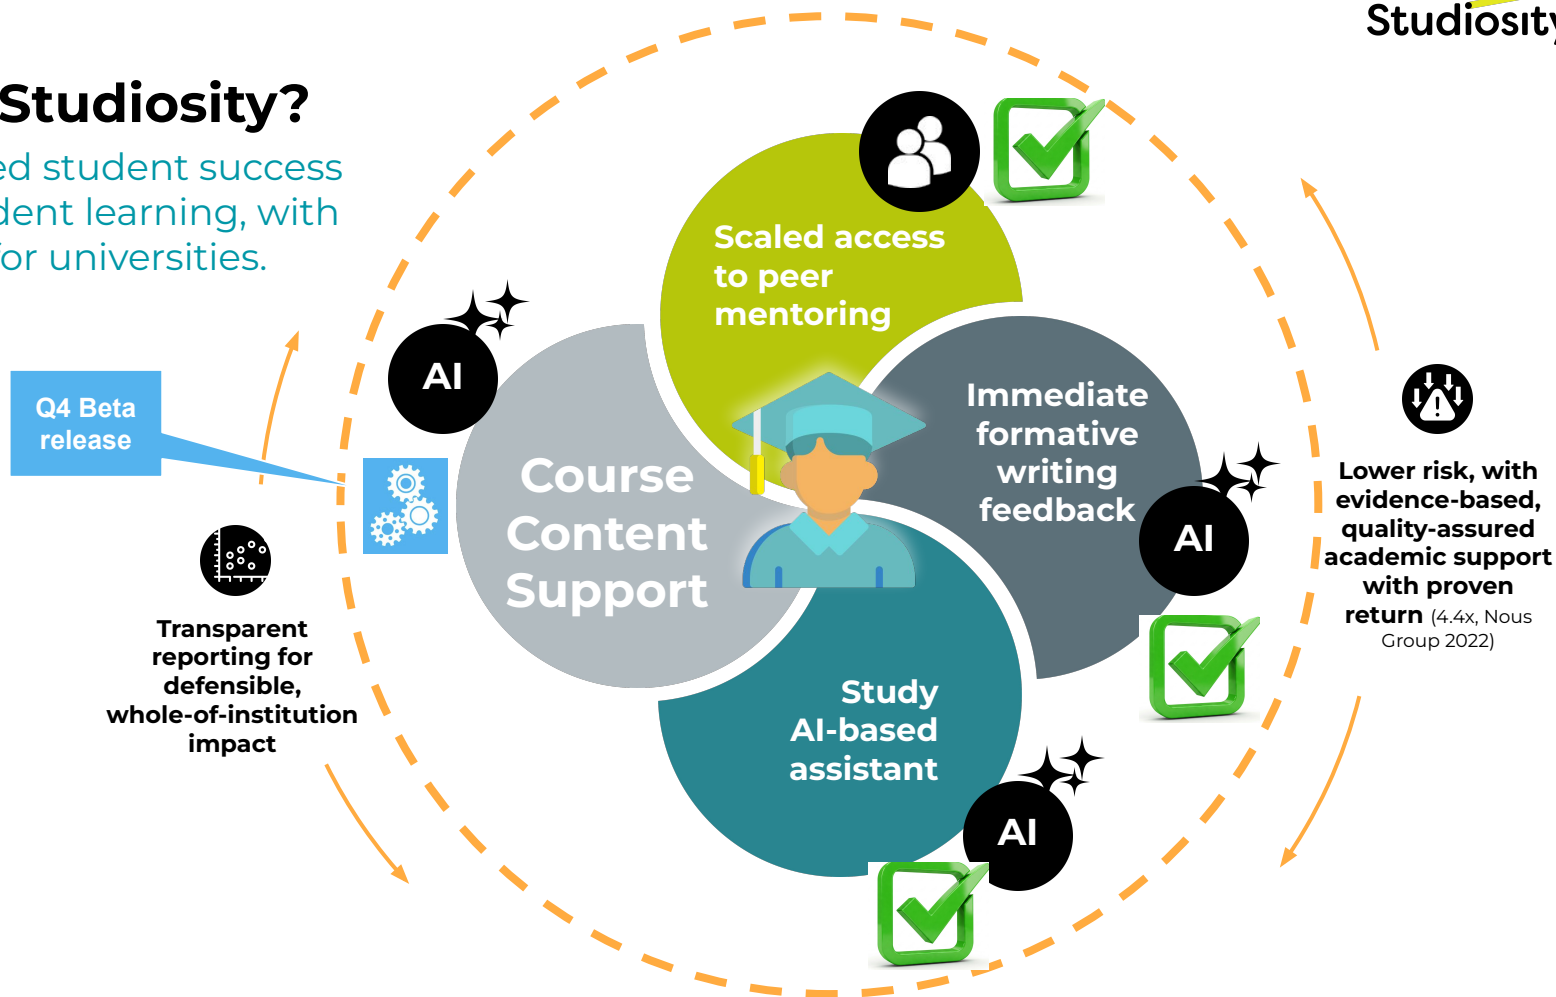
Studiosity

Studiosity?

ed student success
dent learning, with
for universities.

Q4 Beta release

AI

Scaled access to peer mentoring

Course Content Support

Immediate formative writing feedback

AI

Study AI-based assistant

AI

Transparent reporting for defensible, whole-of-institution impact

Lower risk, with evidence-based, quality-assured academic support with proven return (4.4x, Nous Group 2022)